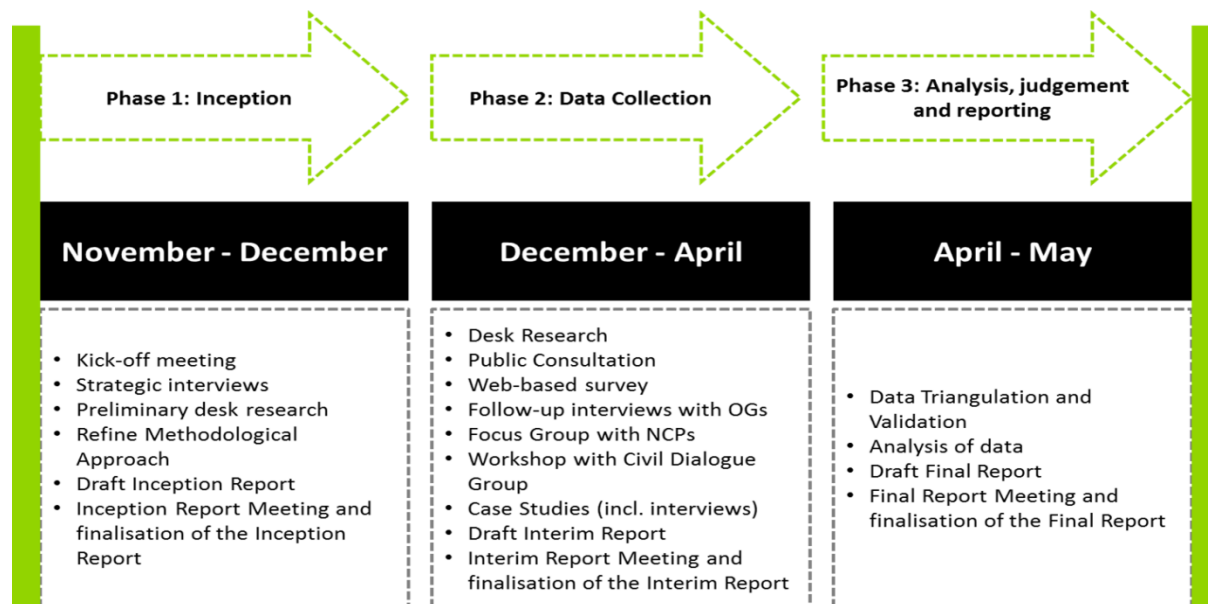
Phase 1: Inception

November - December

- Kick-off meeting
- Strategic interviews
- Preliminary desk research
- Refine Methodological Approach
- Draft Inception Report
- Inception Report Meeting and finalisation of the Inception Report

Phase 2: Data Collection

December - April

- Desk Research
- Public Consultation
- Web-based survey
- Follow-up interviews with OGs
- Focus Group with NCPs
- Workshop with Civil Dialogue Group
- Case Studies (incl. interviews)
- Draft Interim Report
- Interim Report Meeting and finalisation of the Interim Report

Phase 3: Analysis, judgement and reporting

April - May

- Data Triangulation and Validation
- Analysis of data
- Draft Final Report
- Final Report Meeting and finalisation of the Final Report